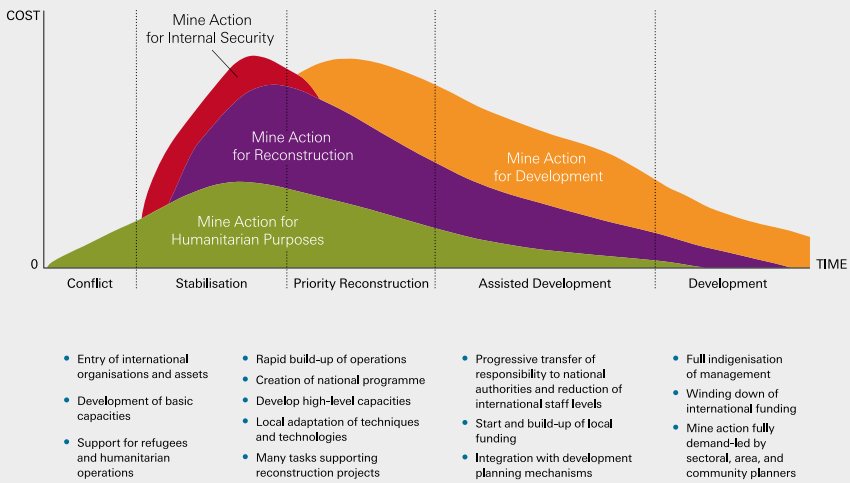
COST

Mine Action for Internal Security

Mine Action for Reconstruction

Mine Action for Development

Mine Action for Humanitarian Purposes

0

TIME

Conflict

Stabilisation

Priority Reconstruction

Assisted Development

Development

- Entry of international organisations and assets
- Development of basic capacities
- Support for refugees and humanitarian operations

- Rapid build-up of operations
- Creation of national programme
- Develop high-level capacities
- Local adaptation of techniques and technologies
- Many tasks supporting reconstruction projects

- Progressive transfer of responsibility to national authorities and reduction of international staff levels
- Start and build-up of local funding
- Integration with development planning mechanisms

- Full indigenisation of management
- Winding down of international funding
- Mine action fully demand-led by sectoral, area, and community planners